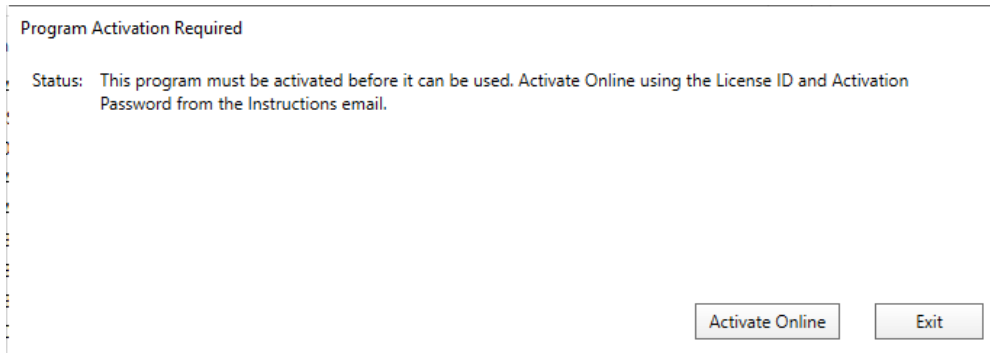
Program Activation Required

Status: This program must be activated before it can be used. Activate Online using the License ID and Activation Password from the Instructions email.

Activate Online

Exit